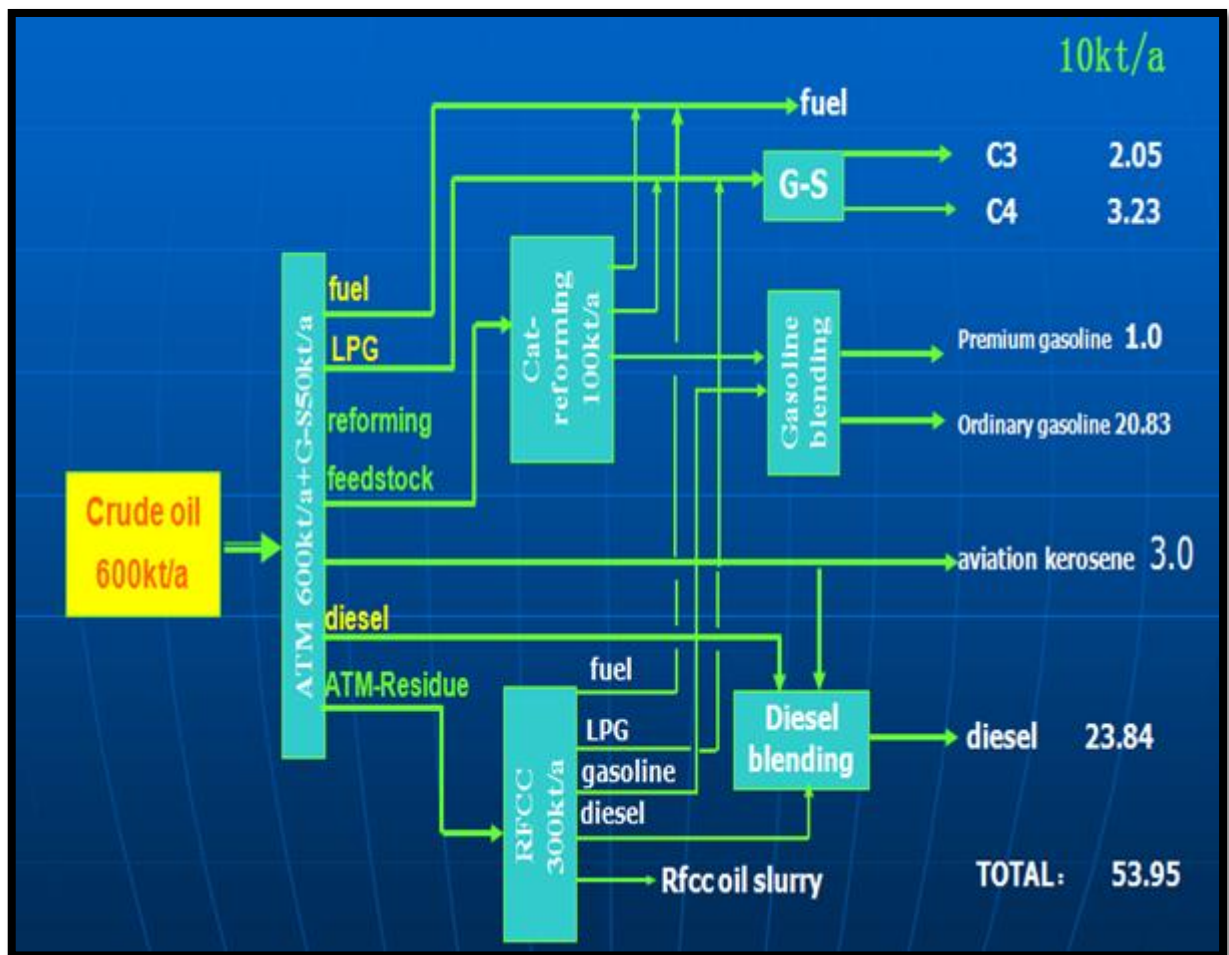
10kt/a

fuel

G-S

C3 2.05

C4 3.23

Crude oil 600kt/a

ATM 600kt/a+G-S50kt/a

fuel

LPG

reforming

feedstock

diesel

ATM-Residue

Cat-reforming 100kt/a

Gasoline blending

Premium gasoline 1.0

Ordinary gasoline 20.83

aviation kerosene 3.0

RFCC 300kt/a

fuel

LPG

gasoline

diesel

Diesel blending

diesel 23.84

Rfcc oil slurry

TOTAL: 53.95